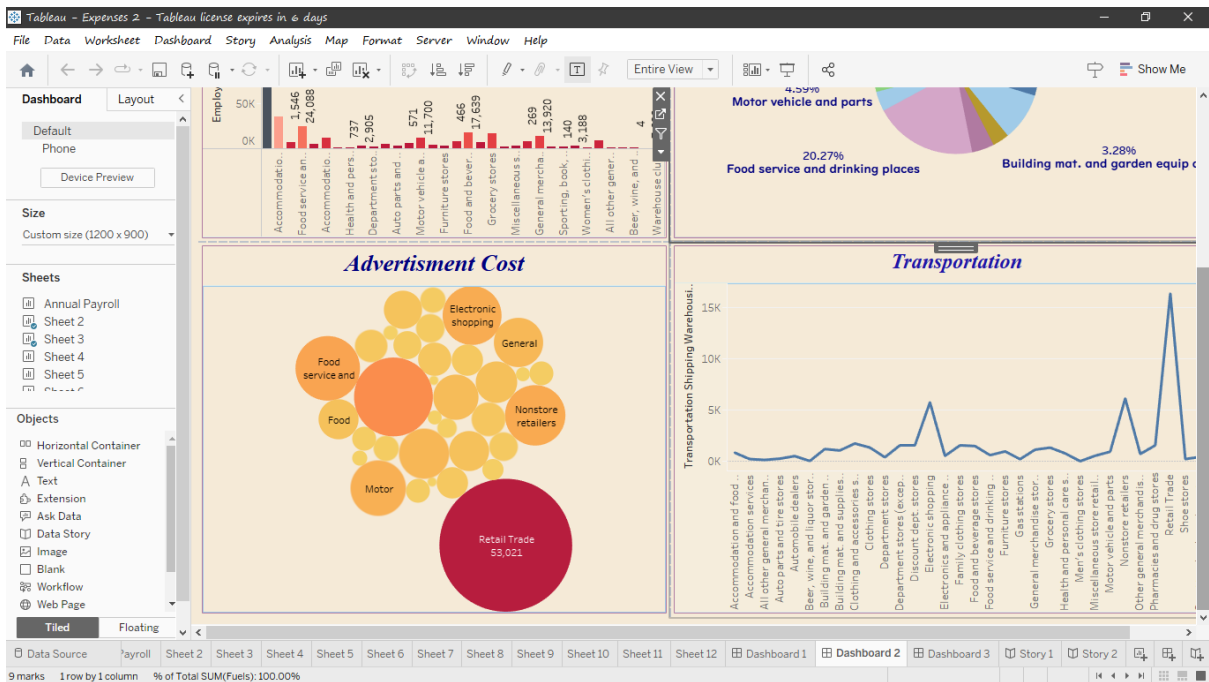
Tableau - Expenses 2 - Tableau license expires in 6 days

File Data Worksheet Dashboard Story Analysis Map Format Server Window Help

Entire View

Show Me

Dashboard Layout

Default
Phone
Device Preview

Size
Custom size (1200 x 900)

Sheets
Annual Payroll
Sheet 2
Sheet 3
Sheet 4
Sheet 5

Objects
Horizontal Container
Vertical Container
Text
Extension
Ask Data
Data Story
Image
Blank
Workflow
Web Page

Tiled Floating

Employ
50K
0K
1,546
24,088
737
2,905
571
11,700
466
17,639
269
13,920
140
3,188
4
Accommodatio...
Food service an...
Accommodatio...
Health and pers...
Department sto...
Auto parts and ...
Motor vehicle a...
Furniture stores
Food and bever...
Grocery stores
Miscellaneous s...
General mercha...
Sporting, book,...
Women's clothi...
All other gener...
Beer, wine, and ...
Warehouse clu

4.59%
Motor vehicle and parts
20.27%
Food service and drinking places
3.28%
Building mat. and garden equip

Advertisment Cost
Electronic shopping
General
Food service and
Nonstore retailers
Food
Motor
Retail Trade
53,021

Transportation
Transportation Shipping Warehousi..
15K
10K
5K
0K
Accommodation and food ...
Accommodation services
All other general merchan...
Auto parts and tire stores
Automobile dealers
Beer, wine, and liquor stor...
Building mat. and garden...
Building mat. and supplies...
Clothing and accessories s...
Clothing stores
Department stores
Department stores (excep...
Discount dept. stores
Electronic shopping
Electronics and appliance...
Family clothing stores
Food and beverage stores
Food service and drinking...
Furniture stores
Gas stations
General merchandise stor...
Grocery stores
Health and personal care s...
Men's clothing stores
Miscellaneous store retail...
Motor vehicle and parts
Nonstore retailers
Other general merchandis...
Pharmacies and drug stores
Retail Trade
Shoe stores

Data Source Payroll Sheet 2 Sheet 3 Sheet 4 Sheet 5 Sheet 6 Sheet 7 Sheet 8 Sheet 9 Sheet 10 Sheet 11 Sheet 12 Dashboard 1 Dashboard 2 Dashboard 3 Story 1 Story 2

9 marks 1 row by 1 column % of Total SUM(Fuels): 100.00%